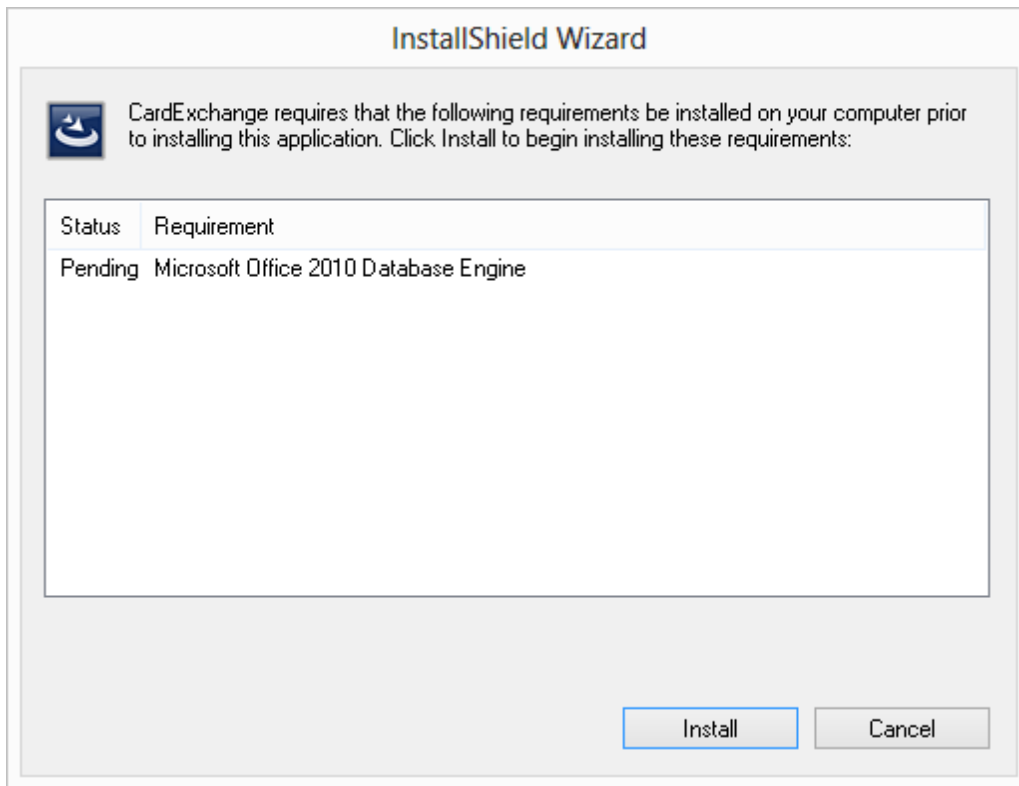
InstallShield Wizard

CardExchange requires that the following requirements be installed on your computer prior to installing this application. Click Install to begin installing these requirements:

| Status | Requirement |
|---|---|
| Pending | Microsoft Office 2010 Database Engine |

Install
Cancel